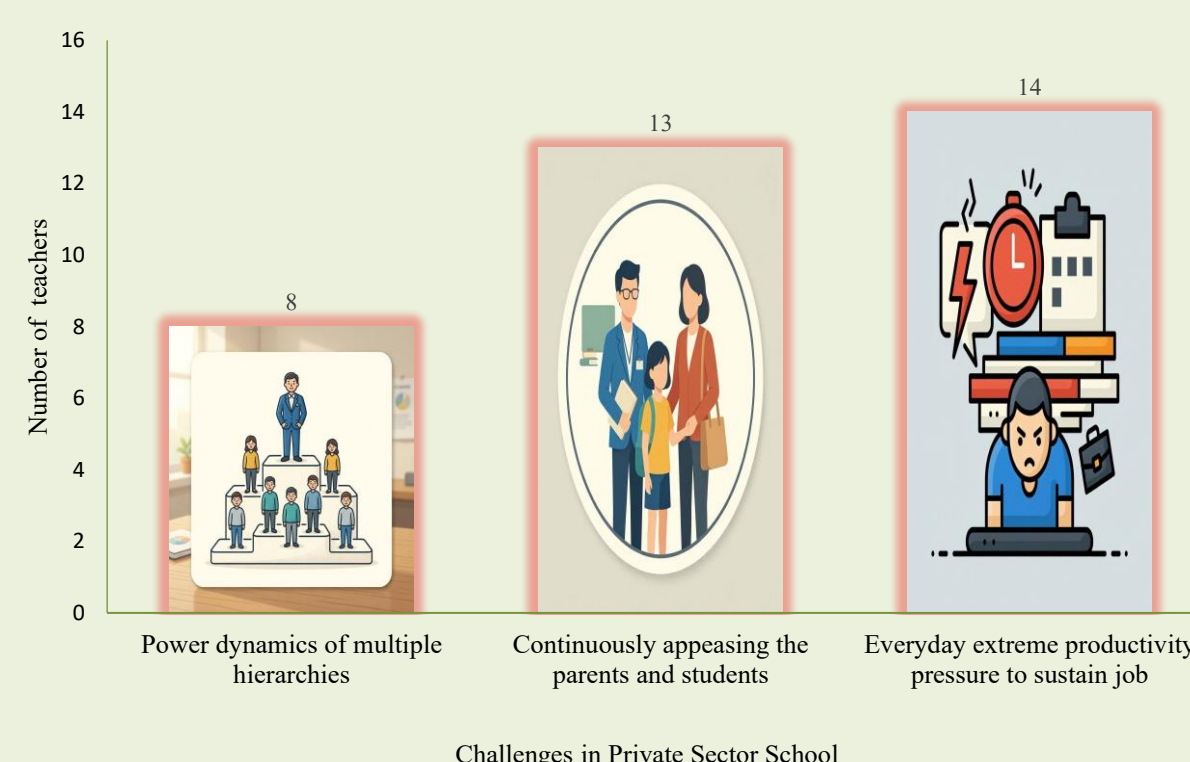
16
14
12
10
8
6
4
2
0

Number of teachers

8
13
14

Power dynamics of multiple hierarchies

Continuously appeasing the parents and students

Everyday extreme productivity pressure to sustain job

Challenges in Private Sector School